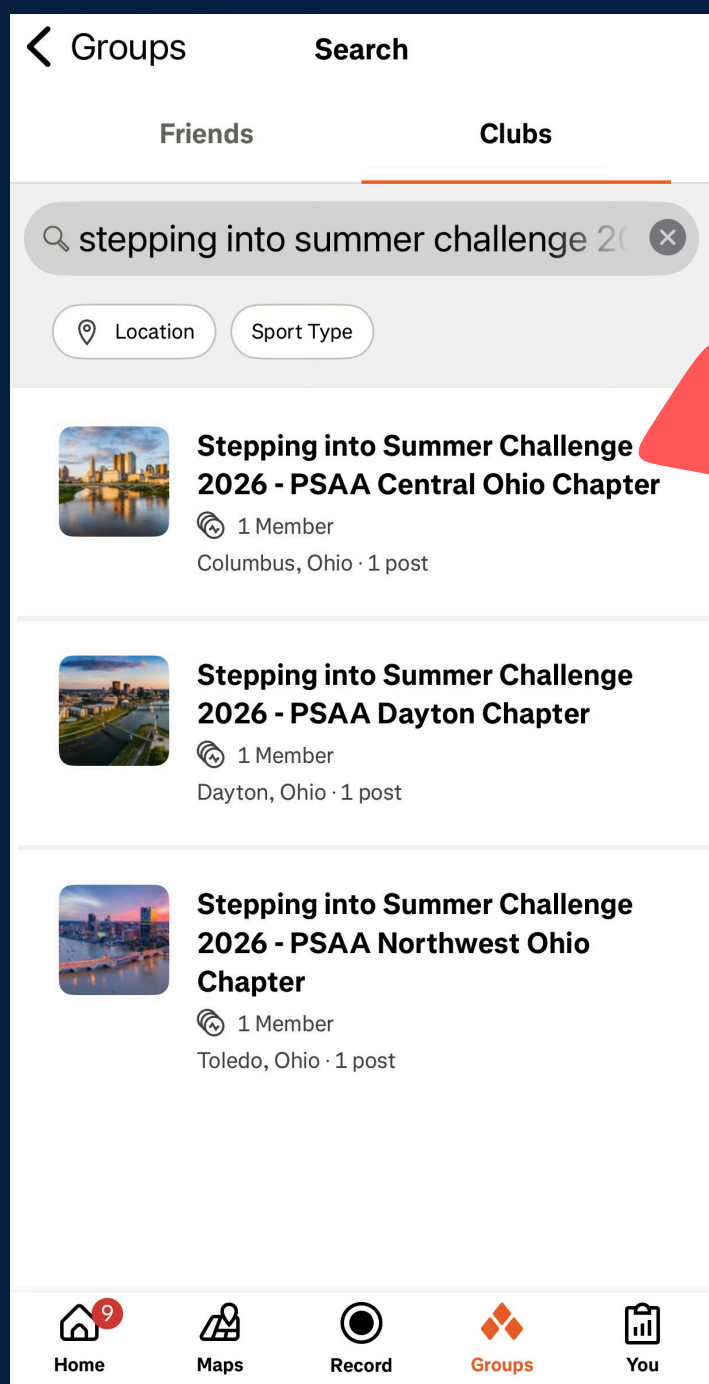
< Groups Search

Friends Clubs

stepping into summer challenge 2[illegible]

Location Sport Type

Stepping into Summer Challenge 2026 - PSAA Central Ohio Chapter
1 Member
Columbus, Ohio · 1 post

Stepping into Summer Challenge 2026 - PSAA Dayton Chapter
1 Member
Dayton, Ohio · 1 post

Stepping into Summer Challenge 2026 - PSAA Northwest Ohio Chapter
1 Member
Toledo, Ohio · 1 post

9
Home Maps Record Groups You